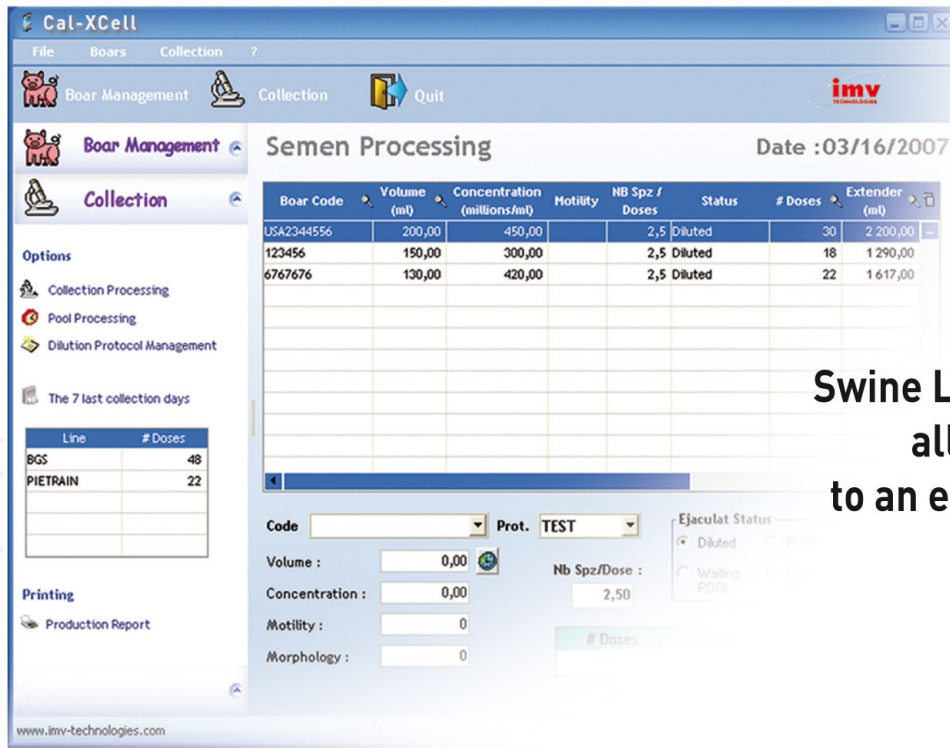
Cal-XCell

File Boars Collection ?

Boar Management Collection Quit

imv TECHNOLOGIES

Boar Management

Collection

Options

Collection Processing

Pool Processing

Dilution Protocol Management

The 7 last collection days

| Line | # Doses |
|---|---|
| BGS | 48 |
| PIETRAIN | 22 |
| | |
| | |
| | |

Printing

Production Report

www.imv-technologies.com

Semen Processing

Date :03/16/2007

| Boar Code | Volume (ml) | Concentration (millions/ml) | Motility | NB Spz / Doses | Status | # Doses | Extender (ml) |
|---|---|---|---|---|---|---|---|
| USA2344556 | 200,00 | 450,00 | | 2,5 | Diluted | 30 | 2 200,00 |
| 123456 | 150,00 | 300,00 | | 2,5 | Diluted | 18 | 1 290,00 |
| 6767676 | 130,00 | 420,00 | | 2,5 | Diluted | 22 | 1 617,00 |

Code

Prot. TEST

Volume : 0,00

Concentration : 0,00

Motility : 0

Morphology : 0

Ejaculat Status

Diluted POOL

Waiting POOL

Nb Spz/Dose :

2,50

# Doses

Swine L

al

to an e